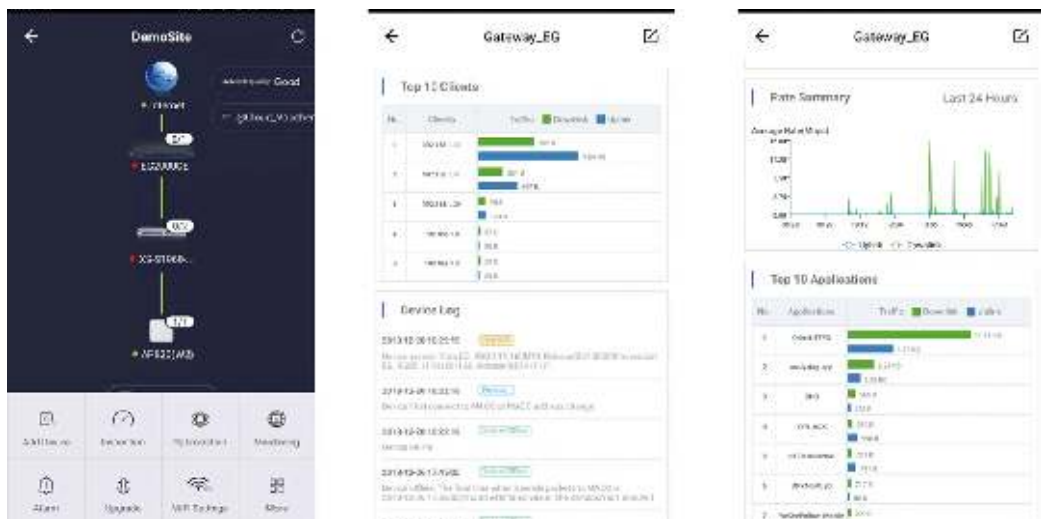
DemoSite

Good

Internet

EG2000CE

XS-S1960...

AP820(AX)

Add Device

Detection

Optimization

Monitoring

Alarm

Upgrade

WiFi Settings

More

Gateway_EG

Top 10 Clients

| No. | Clients | Traffic Downlink Uplink |
|---|---|---|
| 1 | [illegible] | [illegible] |
| 2 | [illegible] | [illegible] |
| 3 | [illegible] | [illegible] |
| 4 | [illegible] | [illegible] |
| 5 | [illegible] | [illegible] |

Device Log

2019-12-06 10:23:15

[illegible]

2019-12-06 10:22:15

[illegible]

2019-12-06 10:22:15

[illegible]

2019-12-06 17:45:03

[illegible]

Gateway_EG

Rate Summary

Last 24 Hours

Average Rate(Mbps)

Uplink Downlink

Top 10 Applications

| No. | Application | Traffic Downlink Uplink |
|---|---|---|
| 1 | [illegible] | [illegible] |
| 2 | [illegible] | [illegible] |
| 3 | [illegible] | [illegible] |
| 4 | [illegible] | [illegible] |
| 5 | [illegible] | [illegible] |
| 6 | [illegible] | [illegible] |
| 7 | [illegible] | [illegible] |